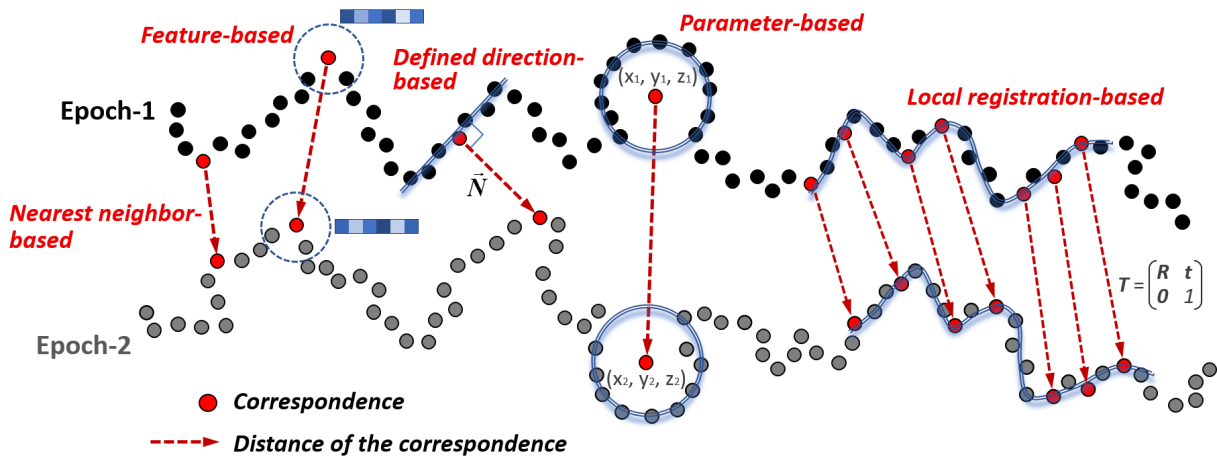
Feature-based

Defined direction-based

Parameter-based

$(x_1, y_1, z_1)$

Local registration-based

Epoch-1

$\vec{N}$

Nearest neighbor-based

$T = \begin{pmatrix} R & t \\ 0 & 1 \end{pmatrix}$

Epoch-2

$(x_2, y_2, z_2)$

Correspondence

Distance of the correspondence